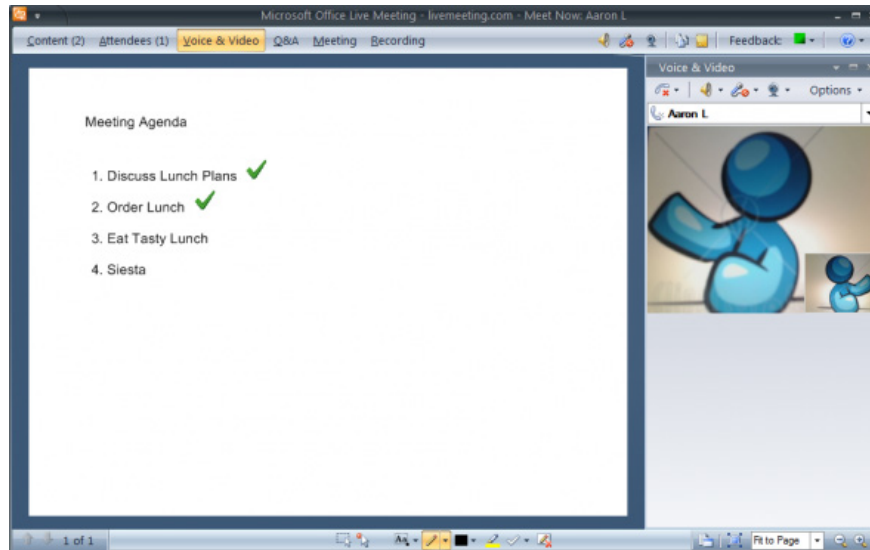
Microsoft Office Live Meeting - livemeeting.com - Meet Now: Aaron L

Content (2) Attendees (1) Voice & Video Q&A Meeting Recording

Feedback:

Meeting Agenda

1. Discuss Lunch Plans

2. Order Lunch

3. Eat Tasty Lunch

4. Siesta

Voice & Video

Options

Aaron L

1 of 1

Fit to Page